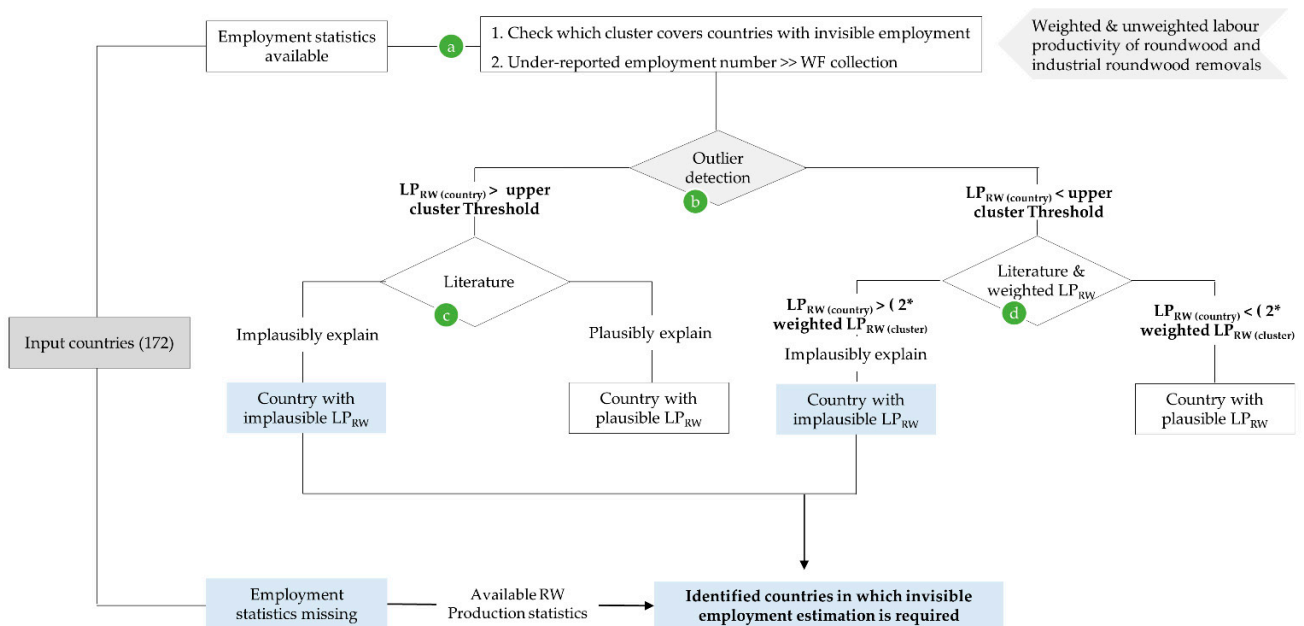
Employment statistics available

a

1. Check which cluster covers countries with invisible employment

2. Under-reported employment number >> WF collection

Weighted & unweighted labour productivity of roundwood and industrial roundwood removals

Outlier detection

b

$LP_{RW\ (country)}$ > upper cluster Threshold

$LP_{RW\ (country)}$ < upper cluster Threshold

Literature

c

Implausibly explain

Plausibly explain

Country with implausible $LP_{RW}$

Country with plausible $LP_{RW}$

Literature & weighted $LP_{RW}$

d

$LP_{RW\ (country)}$ > ( 2* weighted $LP_{RW\ (cluster)}$

Implausibly explain

Country with implausible $LP_{RW}$

$LP_{RW\ (country)}$ < ( 2* weighted $LP_{RW\ (cluster)}$

Country with plausible $LP_{RW}$

Input countries (172)

Employment statistics missing

Available RW Production statistics

Identified countries in which invisible employment estimation is required